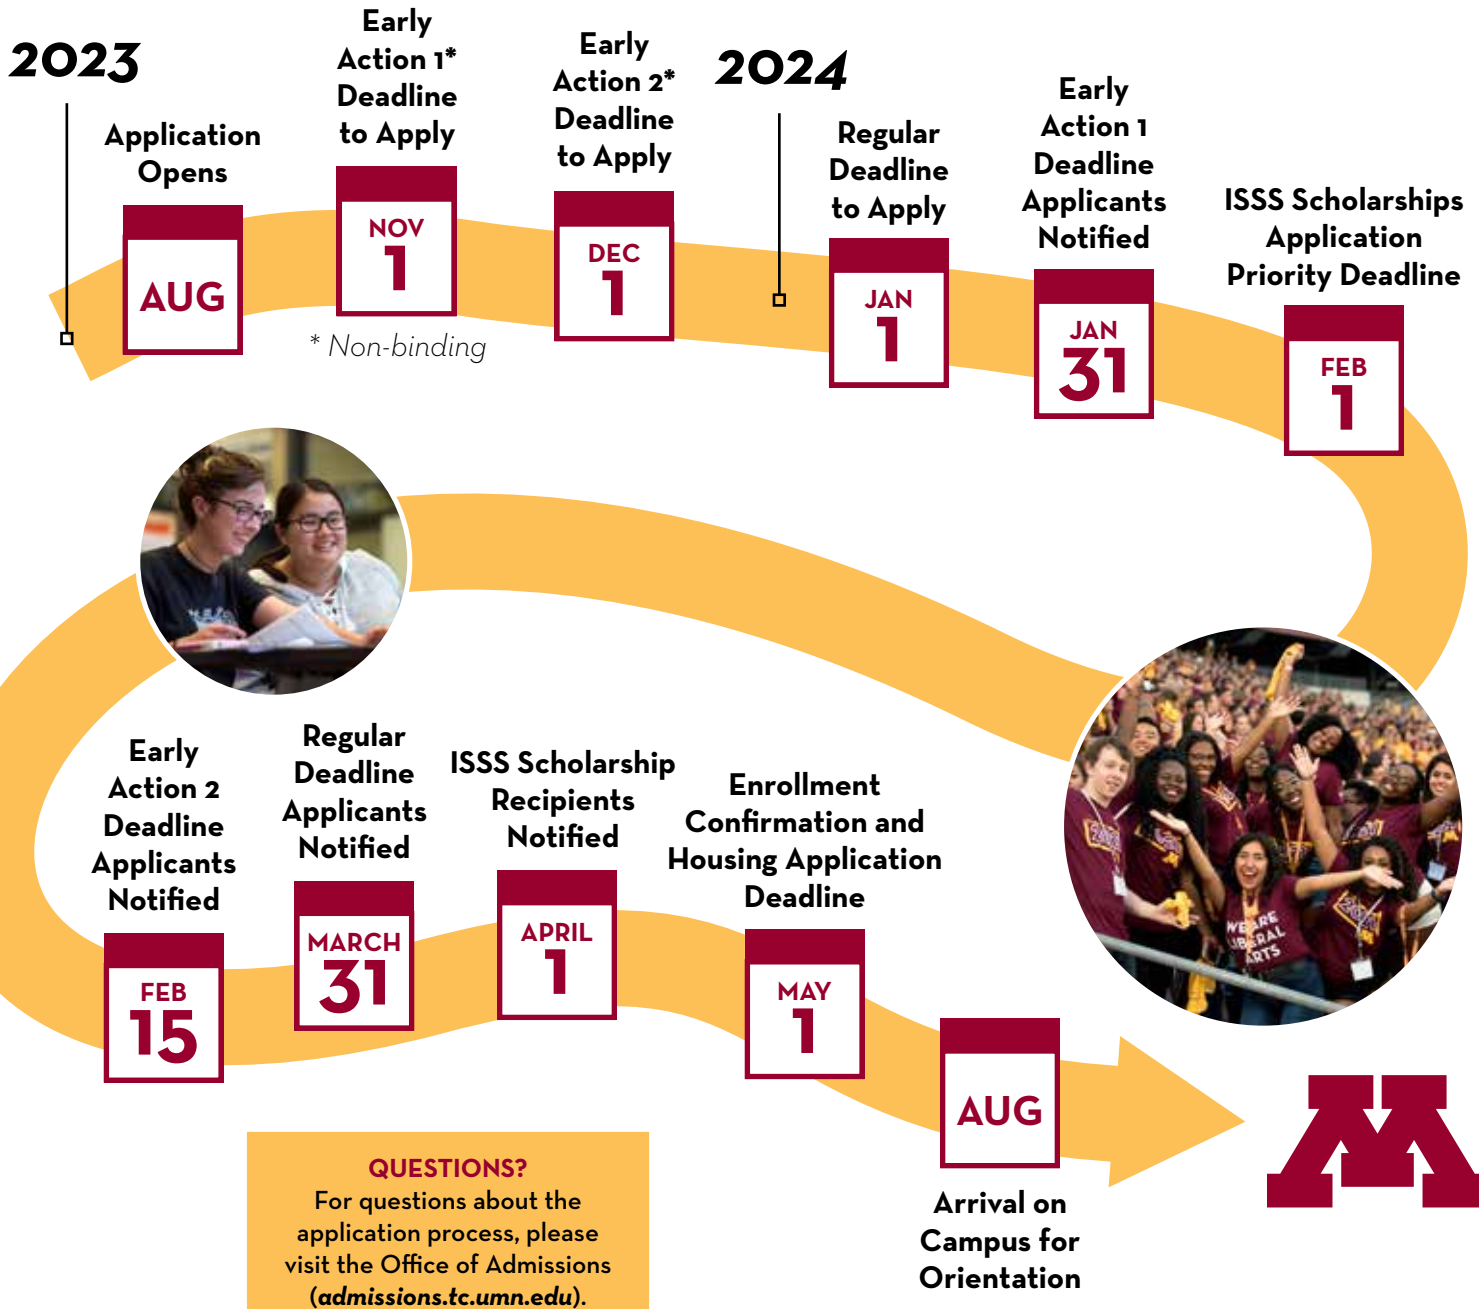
2023

Application Opens

AUG

Early Action 1* Deadline to Apply

NOV 1

* Non-binding

Early Action 2* Deadline to Apply

DEC 1

2024

Regular Deadline to Apply

JAN 1

Early Action 1 Deadline Applicants Notified

JAN 31

ISSS Scholarships Application Priority Deadline

FEB 1

Early Action 2 Deadline Applicants Notified

FEB 15

Regular Deadline Applicants Notified

MARCH 31

ISSS Scholarship Recipients Notified

APRIL 1

Enrollment Confirmation and Housing Application Deadline

MAY 1

AUG

Arrival on Campus for Orientation

QUESTIONS?
For questions about the application process, please visit the Office of Admissions (admissions.tc.umn.edu).